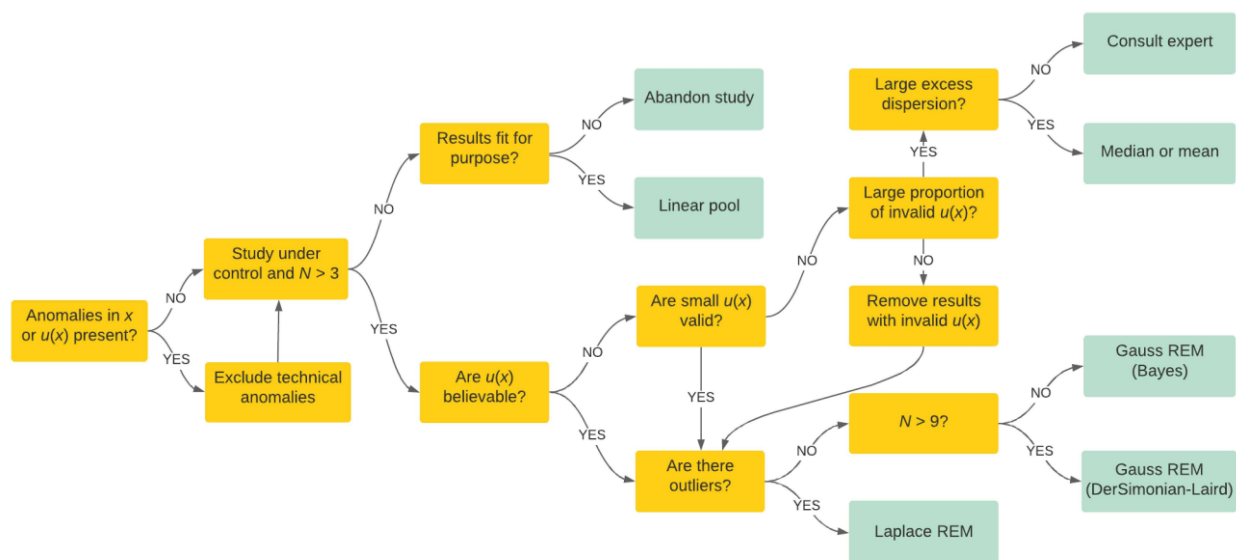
Anomalies in $x$ or $u(x)$ present?

NO

YES

Study under control and $N > 3$

Exclude technical anomalies

NO

YES

Results fit for purpose?

NO

YES

Abandon study

Linear pool

Are $u(x)$ believable?

NO

YES

Are small $u(x)$ valid?

NO

YES

Large proportion of invalid $u(x)$?

YES

NO

Large excess dispersion?

NO

YES

Consult expert

Median or mean

Remove results with invalid $u(x)$

Are there outliers?

NO

YES

$N > 9$?

NO

YES

Gauss REM (Bayes)

Gauss REM (DerSimonian-Laird)

Laplace REM